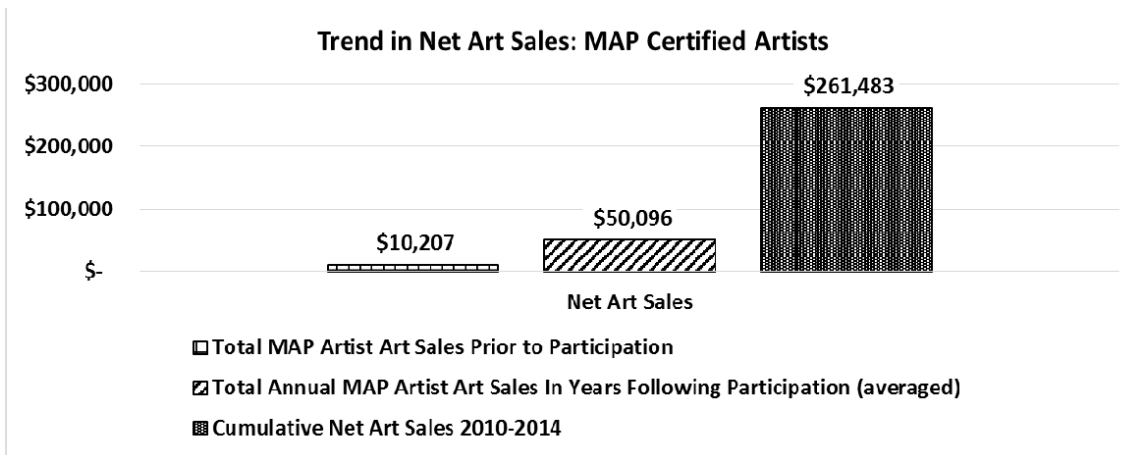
Trend in Net Art Sales: MAP Certified Artists

\$300,000
\$200,000
\$100,000
\$-

\$10,207
\$50,096
\$261,483

Net Art Sales

Total MAP Artist Art Sales Prior to Participation
Total Annual MAP Artist Art Sales In Years Following Participation (averaged)
Cumulative Net Art Sales 2010-2014